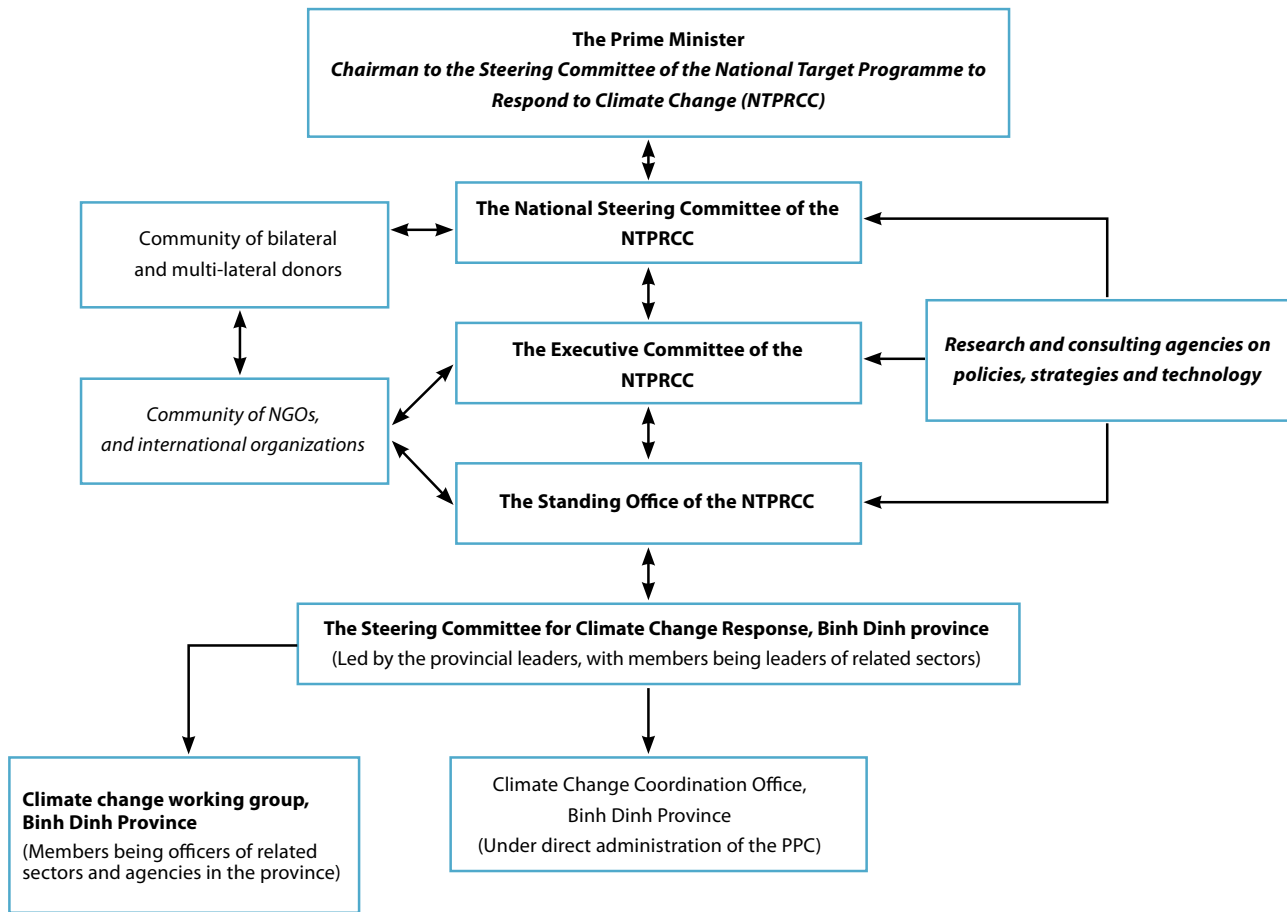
**The Prime Minister**
***Chairman to the Steering Committee of the National Target Programme to Respond to Climate Change (NTPRCC)***

**The National Steering Committee of the NTPRCC**

Community of bilateral and multi-lateral donors

**The Executive Committee of the NTPRCC**

***Research and consulting agencies on policies, strategies and technology***

*Community of NGOs, and international organizations*

**The Standing Office of the NTPRCC**

**The Steering Committee for Climate Change Response, Binh Dinh province**
(Led by the provincial leaders, with members being leaders of related sectors)

**Climate change working group, Binh Dinh Province**
(Members being officers of related sectors and agencies in the province)

Climate Change Coordination Office, Binh Dinh Province
(Under direct administration of the PPC)